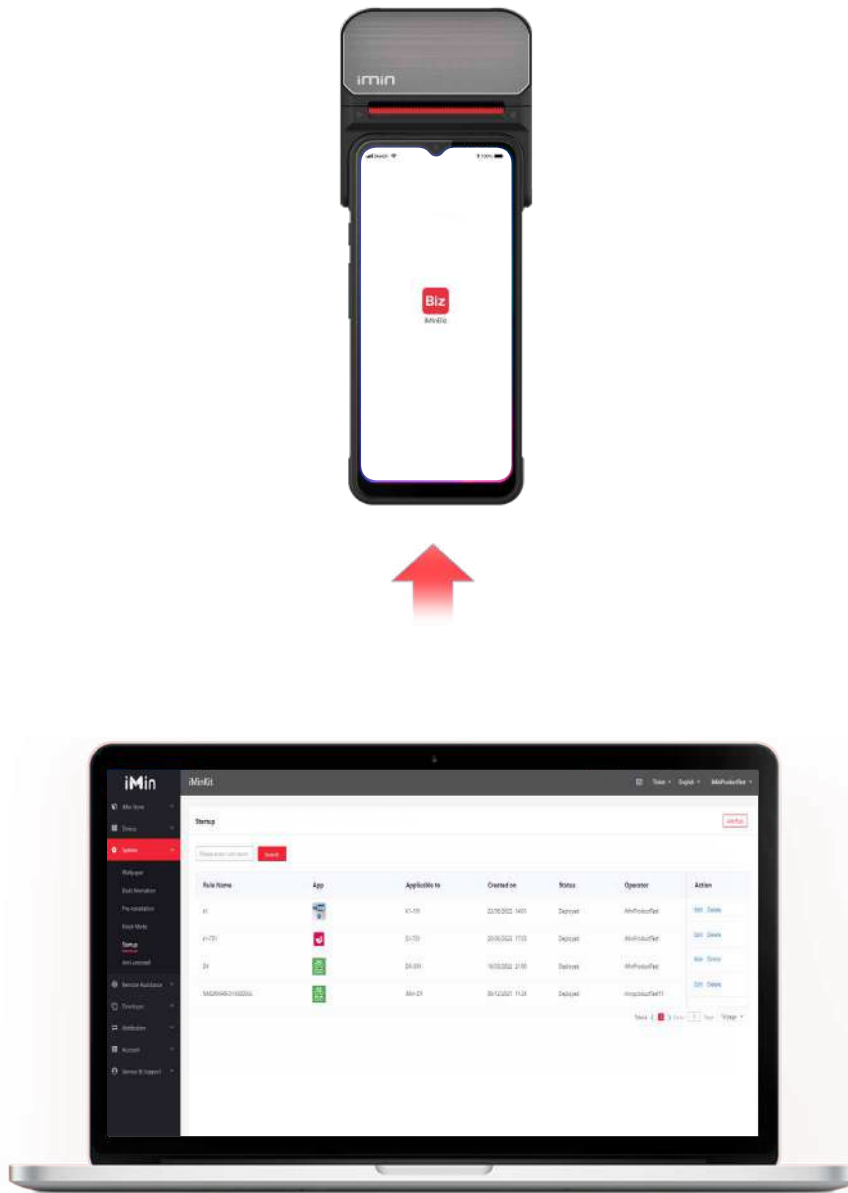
imin

Biz
iMinBiz

iMin
iMinKit

Startup

Search

| Rule Name | App | Applicable to | Created on | Status | Operator | Action |
|---|---|---|---|---|---|---|
| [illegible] | | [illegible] | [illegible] | Deployed | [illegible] | Edit Delete |
| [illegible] | | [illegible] | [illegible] | Deployed | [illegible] | Edit Delete |
| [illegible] | | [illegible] | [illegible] | Deployed | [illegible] | Edit Delete |
| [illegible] | | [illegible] | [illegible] | Deployed | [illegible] | Edit Delete |

Startup